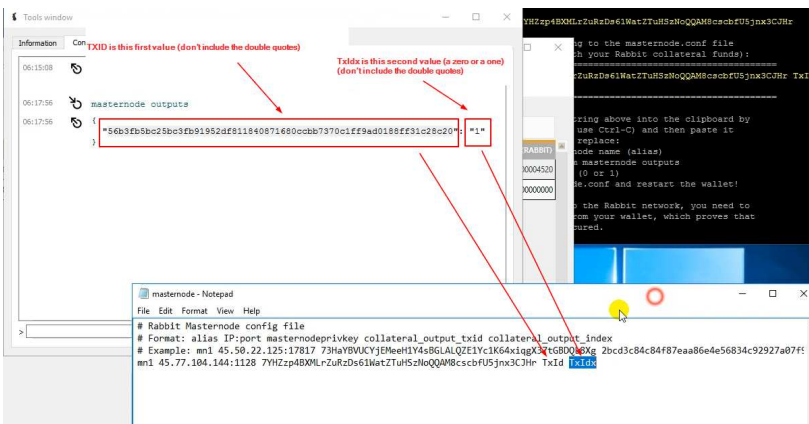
Tools window

Information Con

06:15:08

06:17:56 masternode outputs

06:17:56 {
"56b3fb5bc25bc3fb91952df811840871680ccbb7370c1ff9ad0188ff31c28c20": "1"
}

TXID is this first value (don't include the double quotes)

TxIdx is this second value (a zero or a one) (don't include the double quotes)

>

YHZzp4BXMLrZuRzDs61WatZTuHSzNoQQAM8cscbfU5jnx3CJHr

g to the masternode.conf file
h your Rabbit collateral funds):

rZuRzDs61WatZTuHSzNoQQAM8cscbfU5jnx3CJHr TxI

ring above into the clipboard by
use Ctrl-C) and then paste it
replace:
node name (alias)
masternode outputs
(0 or 1)
de.conf and restart the wallet!

the Rabbit network, you need to
rom your wallet, which proves that
ured.

RABBIT)
00004520
00000000

masternode - Notepad

File Edit Format View Help
# Rabbit Masternode config file
# Format: alias IP:port masternodeprivkey collateral_output_txid collateral_output_index
# Example: mn1 45.50.22.125:17817 73HaYBVUCYjEMeeH1Y4sBGLALQZE1Yc1K64xiqgX37tGBDQL8Xg 2bcd3c84c84f87eaa86e4e56834c92927a07f9
mn1 45.77.104.144:1128 7YHZzp4BXMLrZuRzDs61WatZTuHSzNoQQAM8cscbfU5jnx3CJHr TxId TxIdx